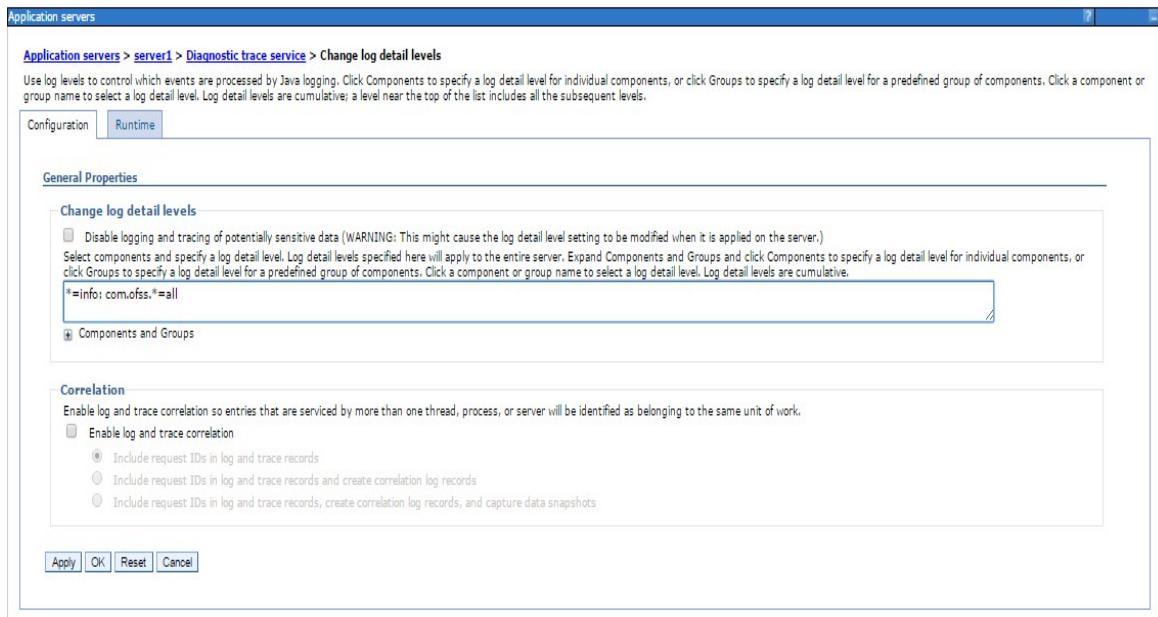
Application servers

?

Application servers > server1 > Diagnostic trace service > Change log detail levels

Use log levels to control which events are processed by Java logging. Click Components to specify a log detail level for individual components, or click Groups to specify a log detail level for a predefined group of components. Click a component or group name to select a log detail level. Log detail levels are cumulative; a level near the top of the list includes all the subsequent levels.

Configuration | Runtime

General Properties

Change log detail levels

Disable logging and tracing of potentially sensitive data (WARNING: This might cause the log detail level setting to be modified when it is applied on the server.)

Select components and specify a log detail level. Log detail levels specified here will apply to the entire server. Expand Components and Groups and click Components to specify a log detail level for individual components, or click Groups to specify a log detail level for a predefined group of components. Click a component or group name to select a log detail level. Log detail levels are cumulative.

*=info: com.ofss.*=all

Components and Groups

Correlation

Enable log and trace correlation so entries that are serviced by more than one thread, process, or server will be identified as belonging to the same unit of work.

Enable log and trace correlation

Include request IDs in log and trace records

Include request IDs in log and trace records and create correlation log records

Include request IDs in log and trace records, create correlation log records, and capture data snapshots

Apply | OK | Reset | Cancel